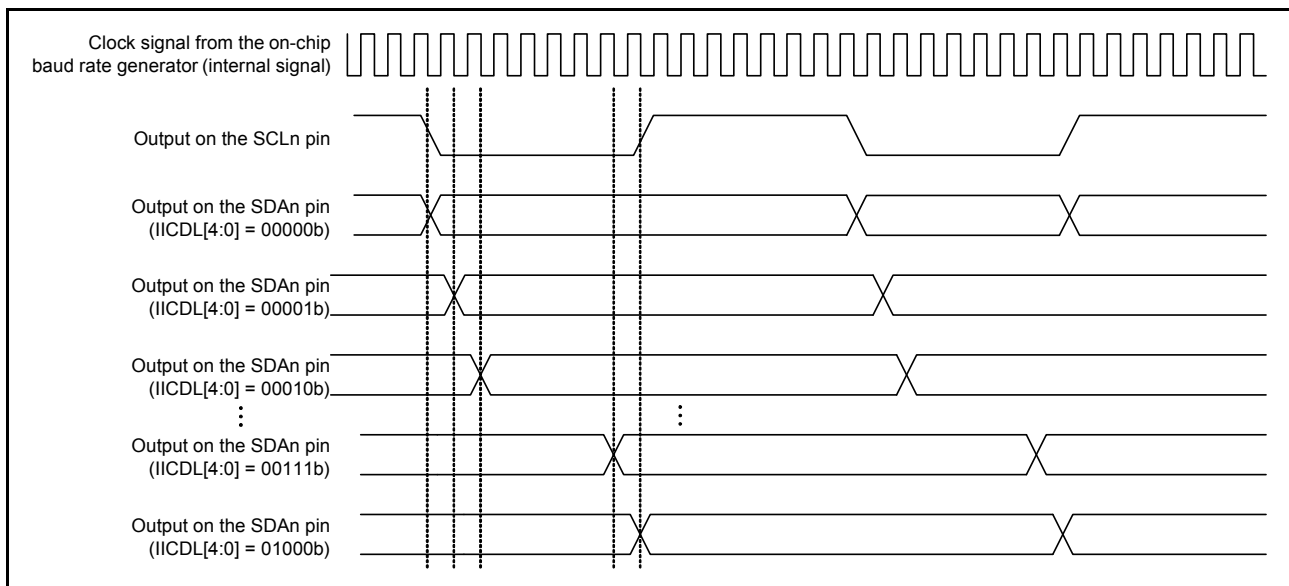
Clock signal from the on-chip baud rate generator (internal signal)

Output on the SCLn pin

Output on the SDAn pin (IICDL[4:0] = 00000b)

Output on the SDAn pin (IICDL[4:0] = 00001b)

Output on the SDAn pin (IICDL[4:0] = 00010b)

Output on the SDAn pin (IICDL[4:0] = 00111b)

Output on the SDAn pin (IICDL[4:0] = 01000b)